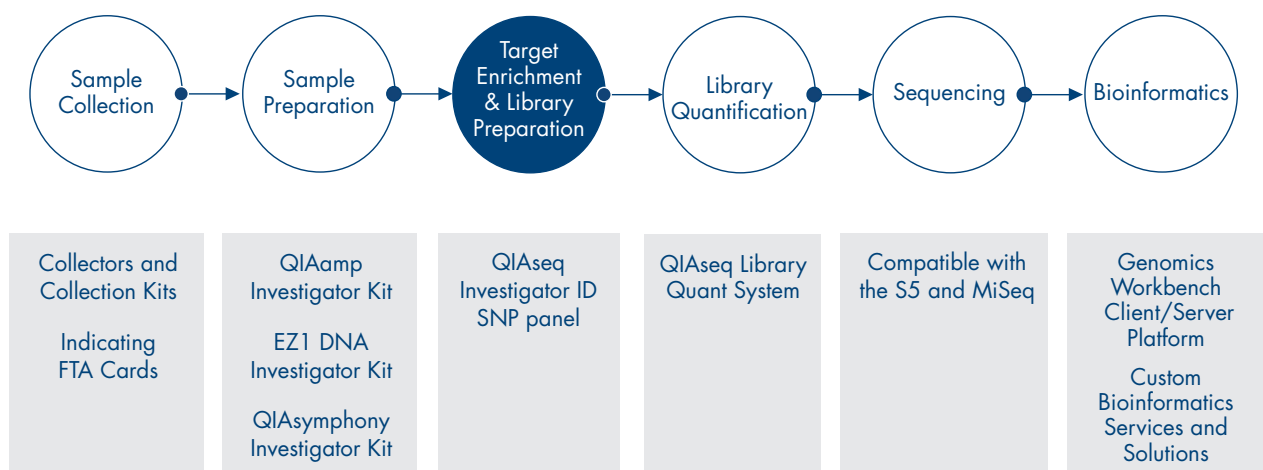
Sample Collection

Sample Preparation

Target Enrichment & Library Preparation

Library Quantification

Sequencing

Bioinformatics

Collectors and Collection Kits

Indicating FTA Cards

QIAamp Investigator Kit

EZ1 DNA Investigator Kit

QIAsymphony Investigator Kit

QIAseq Investigator ID SNP panel

QIAseq Library Quant System

Compatible with the S5 and MiSeq

Genomics Workbench Client/Server Platform

Custom Bioinformatics Services and Solutions